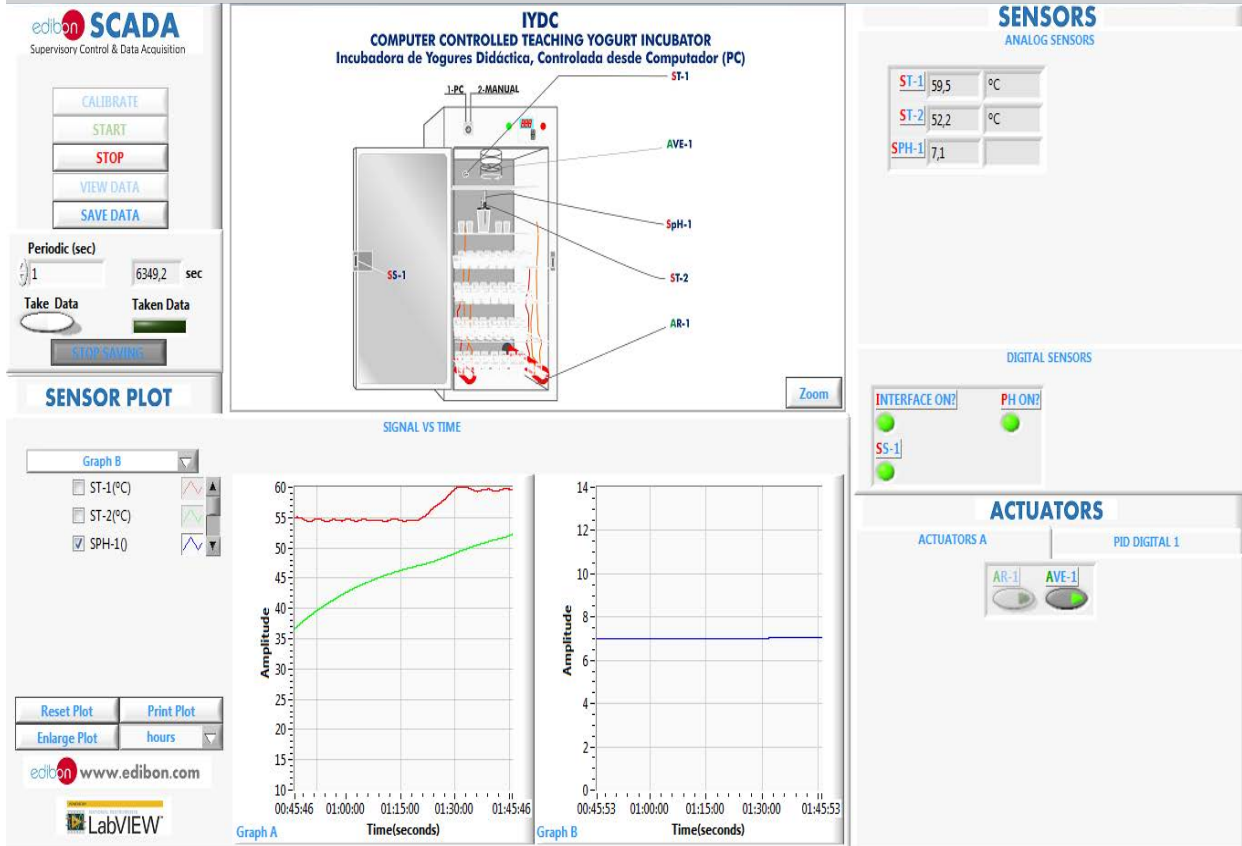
edibon SCADA
Supervisory Control & Data Acquisition

CALIBRATE
START
STOP
VIEW DATA
SAVE DATA

Periodic (sec)
1
6349,2 sec
Take Data
Taken Data
STOP SAVING

SENSOR PLOT

IYDC
COMPUTER CONTROLLED TEACHING YOGURT INCUBATOR
Incubadora de Yogures Didáctica, Controlada desde Computador (PC)

1-PC 2-MANUAL
ST-1
AVE-1
SpH-1
SS-1
ST-2
AR-1
Zoom

SENSORS
ANALOG SENSORS

| ST-1 | 59,5 | ºC |
|---|---|---|
| ST-2 | 52,2 | ºC |
| SPH-1 | 7,1 | |

DIGITAL SENSORS
INTERFACE ON?
PH ON?
SS-1

ACTUATORS
ACTUATORS A
PID DIGITAL 1
AR-1
AVE-1

SIGNAL VS TIME

Graph B
ST-1(ºC)
ST-2(ºC)
SPH-1()

60
55
50
45
40
35
30
25
20
15
10
Amplitude
00:45:46 01:00:00 01:15:00 01:30:00 01:45:46
Time(seconds)
Graph A

14
12
10
8
6
4
2
0
Amplitude
00:45:53 01:00:00 01:15:00 01:30:00 01:45:53
Time(seconds)
Graph B

Reset Plot
Print Plot
Enlarge Plot
hours

edibon www.edibon.com
LabVIEW